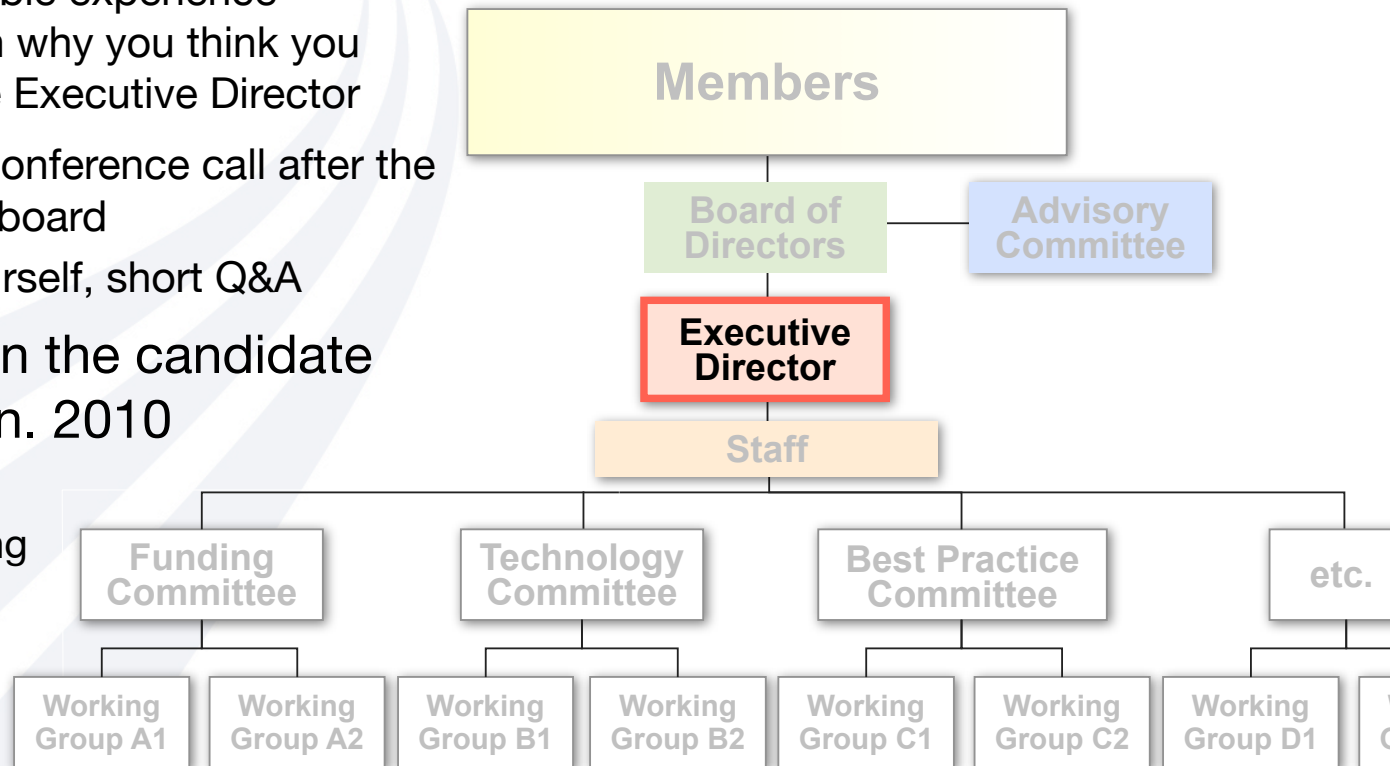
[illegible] experience
n why you think you
e Executive Director

onference call after the
board

rself, short Q&A

n the candidate
n. 2010

ng

Members

Board of Directors

Advisory Committee

Executive Director

Staff

Funding Committee

Technology Committee

Best Practice Committee

etc.

Working Group A1

Working Group A2

Working Group B1

Working Group B2

Working Group C1

Working Group C2

Working Group D1

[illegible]